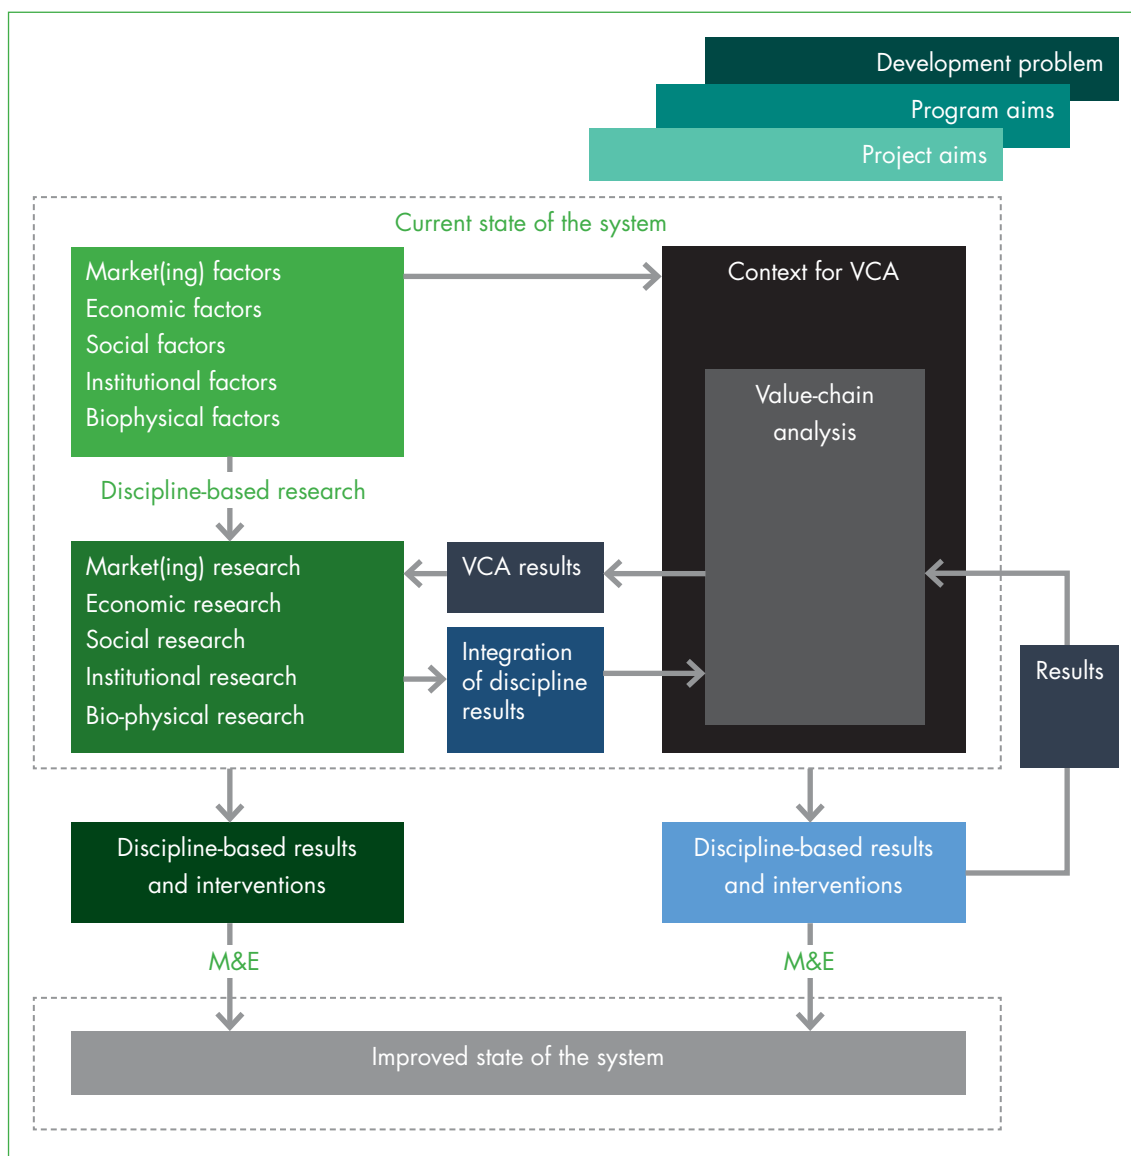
Development problem
Program aims
Project aims

Current state of the system

Market(ing) factors
Economic factors
Social factors
Institutional factors
Biophysical factors

Context for VCA

Value-chain analysis

Discipline-based research

Market(ing) research
Economic research
Social research
Institutional research
Bio-physical research

VCA results

Integration of discipline results

Results

Discipline-based results and interventions

Discipline-based results and interventions

M&E

M&E

Improved state of the system